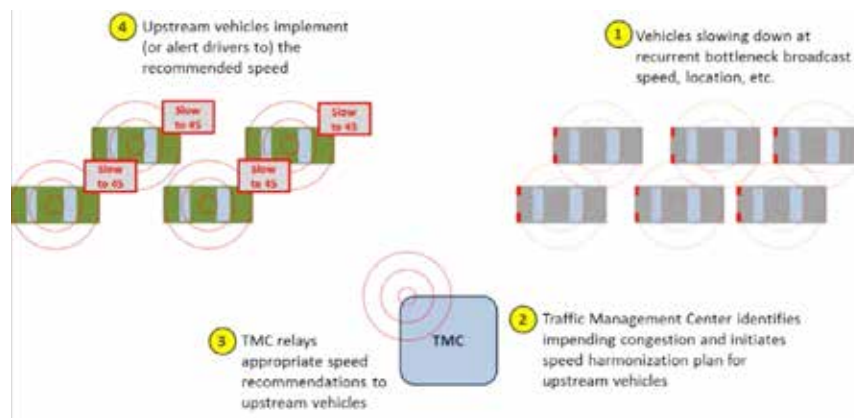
4 Upstream vehicles implement (or alert drivers to) the recommended speed

Slow to 45

Slow to 45

Slow to 45

Slow to 45

1 Vehicles slowing down at recurrent bottleneck broadcast speed, location, etc.

TMC

2 Traffic Management Center identifies impending congestion and initiates speed harmonization plan for upstream vehicles

3 TMC relays appropriate speed recommendations to upstream vehicles